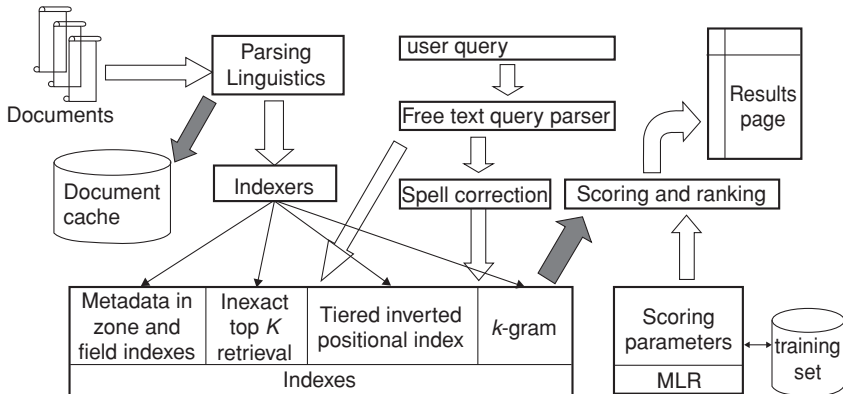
Documents

Parsing Linguistics

Document cache

Indexers

user query

Free text query parser

Spell correction

Scoring and ranking

Results page

Metadata in zone and field indexes

Inexact top $K$ retrieval

Tiered inverted positional index

$k$-gram

Indexes

Scoring parameters

MLR

training set